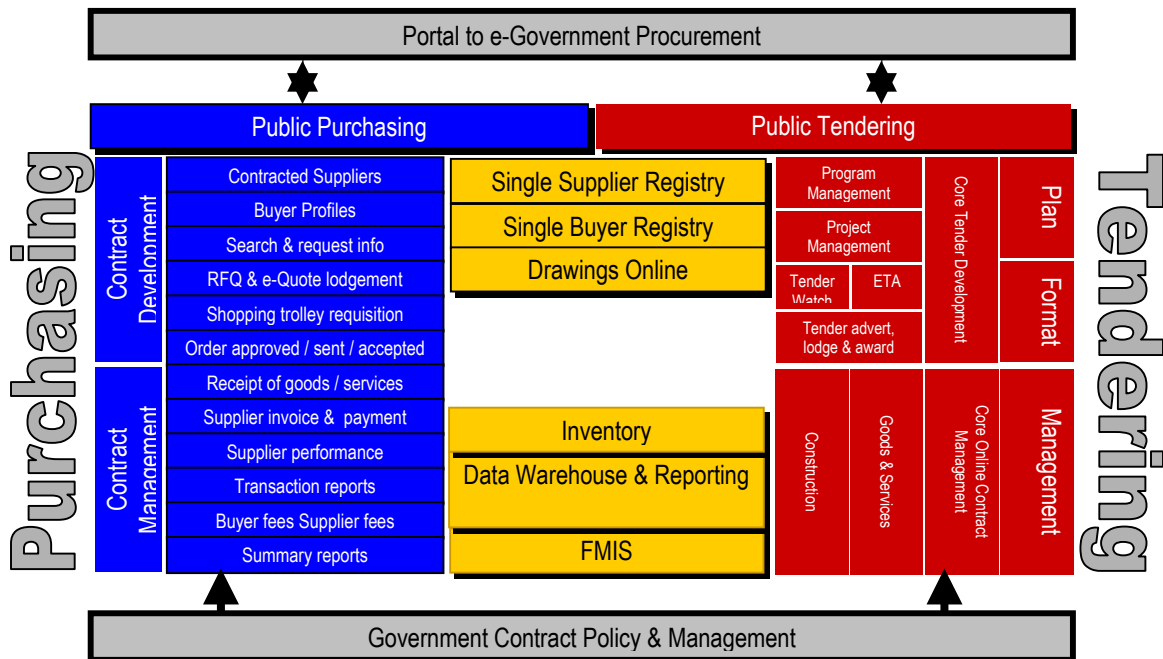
Portal to e-Government Procurement

Public Purchasing

Public Tendering

Purchasing

Contract Development

Contract Management

Contracted Suppliers

Buyer Profiles

Search & request info

RFQ & e-Quote lodgement

Shopping trolley requisition

Order approved / sent / accepted

Receipt of goods / services

Supplier invoice & payment

Supplier performance

Transaction reports

Buyer fees Supplier fees

Summary reports

Single Supplier Registry

Single Buyer Registry

Drawings Online

Inventory

Data Warehouse & Reporting

FMIS

Program Management

Project Management

Tender Watch

ETA

Tender advert, lodge & award

Core Tender Development

Plan

Format

Construction

Goods & Services

Core Online Contract Management

Management

Tendering

Government Contract Policy & Management